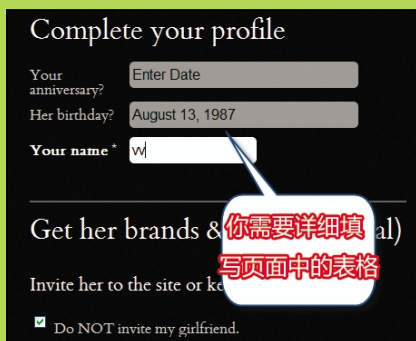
Complete your profile

Your anniversary? Enter Date

Her birthday? August 13, 1987

Your name * W

Get her brands & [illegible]al)

你需要详细填写页面中的表格

Invite her to the site or ke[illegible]

Do NOT invite my girlfriend.